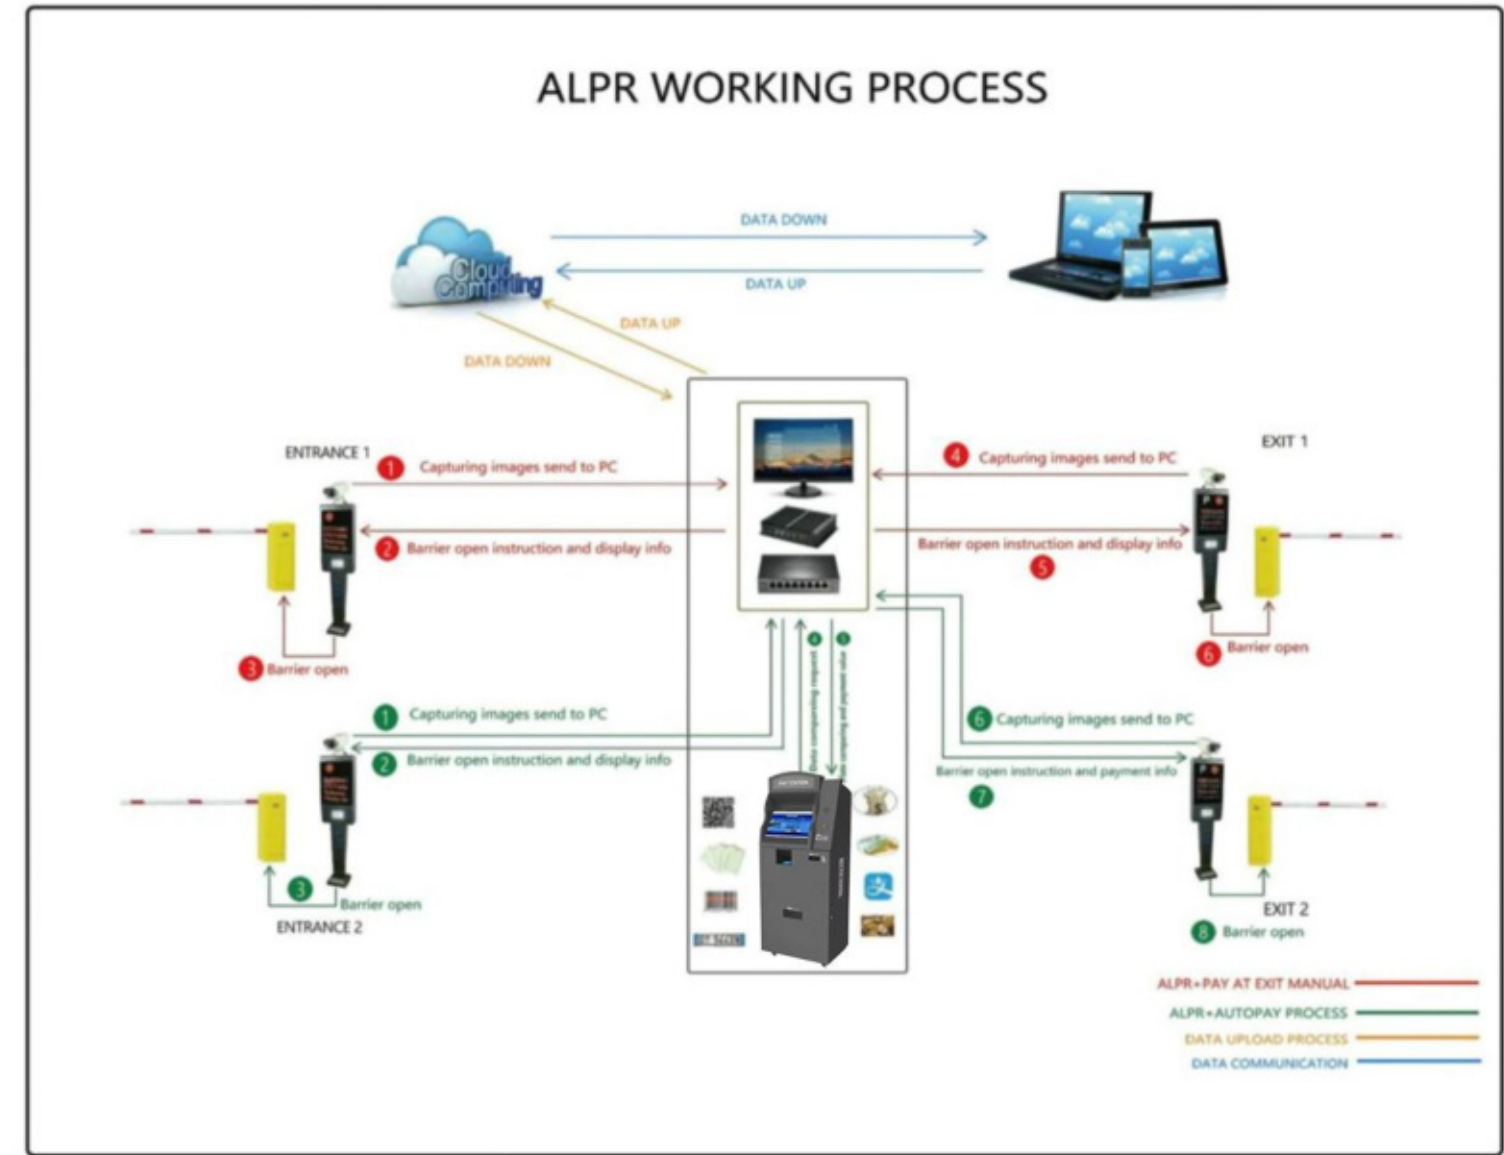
ALPR WORKING PROCESS

Cloud Computing

DATA DOWN

DATA UP

DATA UP

DATA DOWN

ENTRANCE 1

1 Capturing images send to PC

2 Barrier open instruction and display info

3 Barrier open

EXIT 1

4 Capturing images send to PC

Barrier open instruction and display info

5

6 Barrier open

1 Capturing images send to PC

2 Barrier open instruction and display info

3 Barrier open

ENTRANCE 2

4 Data comparing request

5 Data comparing and payment value

6 Capturing images send to PC

Barrier open instruction and payment info

7

EXIT 2

8 Barrier open

ALPR+PAY AT EXIT MANUAL

ALPR+AUTOPAY PROCESS

DATA UPLOAD PROCESS

DATA COMMUNICATION